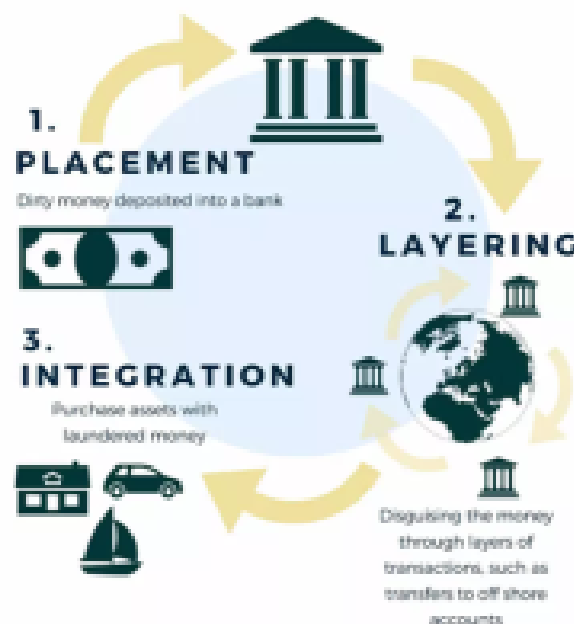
1.
PLACEMENT
Dirty money deposited into a bank

2.
LAYERING

3.
INTEGRATION
Purchase assets with laundered money

Disguising the money through layers of transactions, such as transfers to off shore accounts